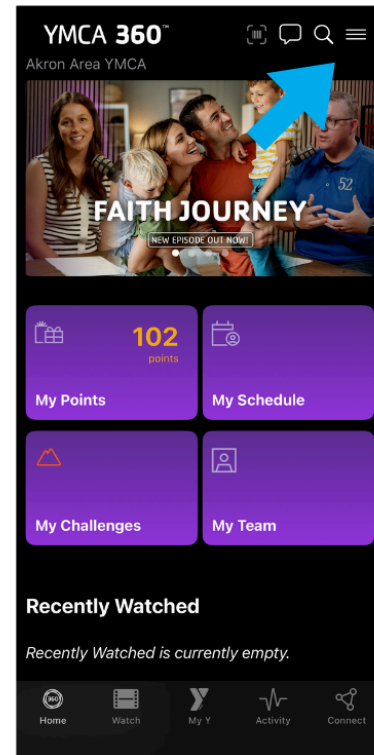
YMCA 360™

Akron Area YMCA

52

FAITH JOURNEY

NEW EPISODE OUT NOW!

102
points

My Points

My Schedule

My Challenges

My Team

Recently Watched

Recently Watched is currently empty.

360

Home

Watch

My Y

Activity

Connect